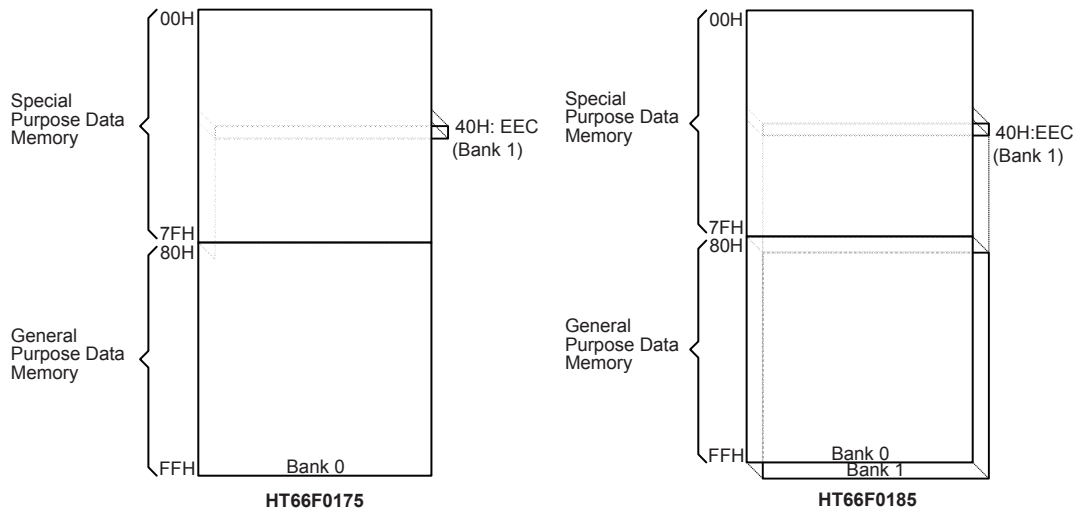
00H

Special Purpose Data Memory

40H: EEC (Bank 1)

7FH

80H

General Purpose Data Memory

FFH

Bank 0

HT66F0175

00H

Special Purpose Data Memory

40H:EEC (Bank 1)

7FH

80H

General Purpose Data Memory

FFH

Bank 0

Bank 1

HT66F0185